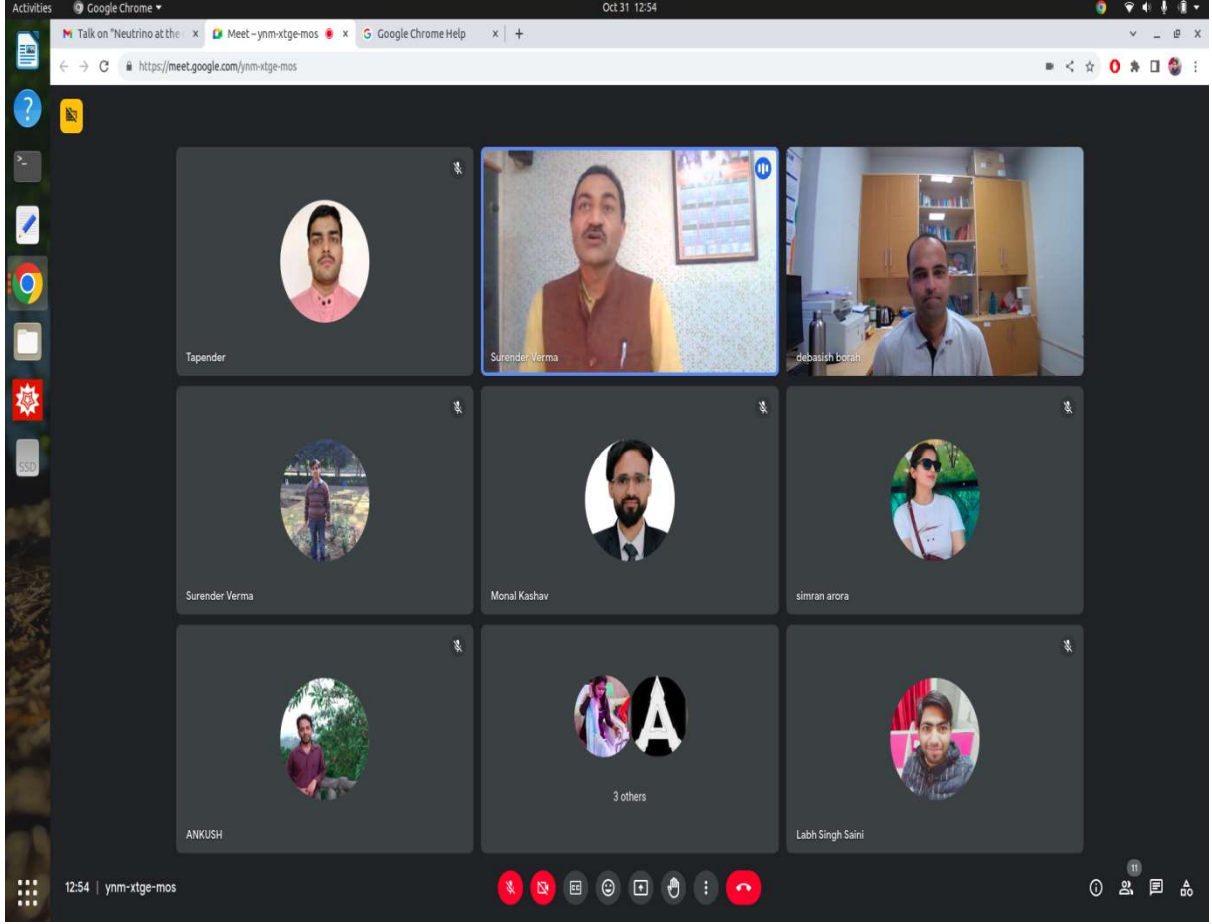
Activities Google Chrome ▾ Oct 31 12:54

Talk on "Neutrino at the | × Meet – ynm-xtge-mos × Google Chrome Help × +

https://meet.google.com/ynm-xtge-mos

SSD

Tapender

Surender Verma

debasish borah

Surender Verma

Monal Kashav

simran arora

A

ANKUSH

3 others

Labh Singh Saini

12:54 | ynm-xtge-mos

11